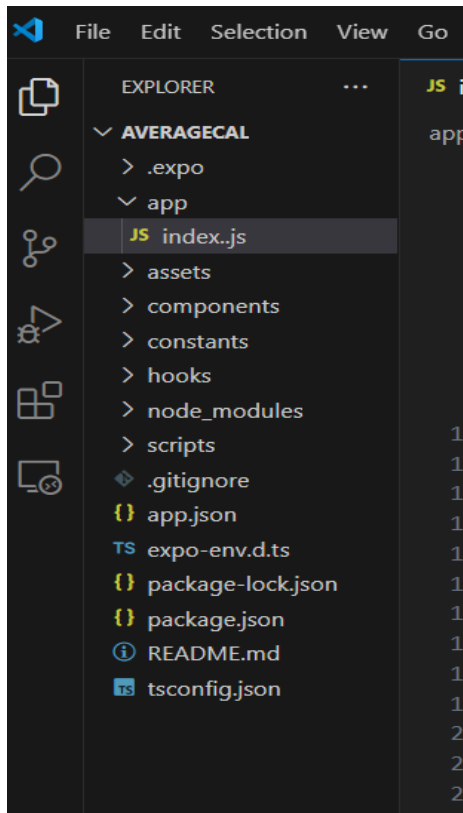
File Edit Selection View Go

EXPLORER ···

AVERAGECAL
.expo
app
JS index..js
assets
components
constants
hooks
node_modules
scripts
.gitignore
{} app.json
TS expo-env.d.ts
{} package-lock.json
{} package.json
README.md
tsconfig.json

JS i
app

1
1
1
1
1
1
1
1
1
1
2
2
2